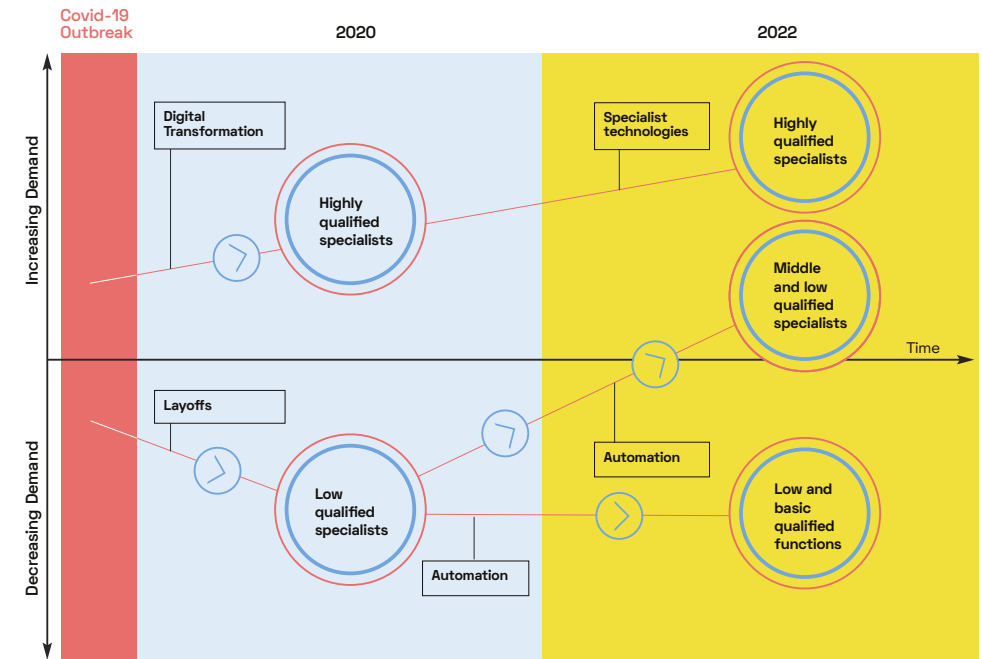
Covid-19 Outbreak

2020

2022

Increasing Demand

Decreasing Demand

Digital Transformation

Highly qualified specialists

Specialist technologies

Highly qualified specialists

Middle and low qualified specialists

Time

Layoffs

Low qualified specialists

Automation

Automation

Low and basic qualified functions